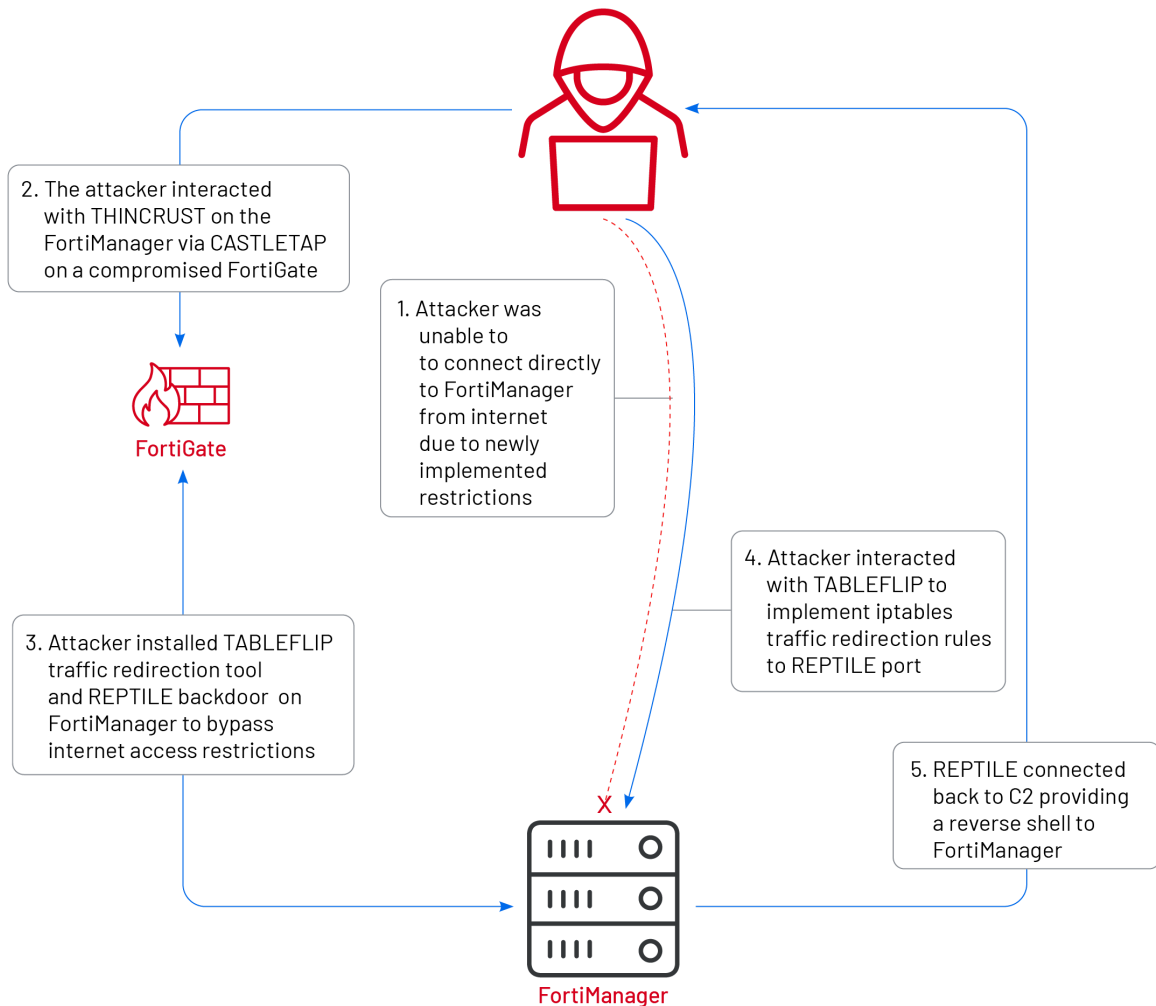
2. The attacker interacted with THINCRUST on the FortiManager via CASTLETAP on a compromised FortiGate

FortiGate

1. Attacker was unable to to connect directly to FortiManager from internet due to newly implemented restrictions

4. Attacker interacted with TABLEFLIP to implement iptables traffic redirection rules to REPTILE port

3. Attacker installed TABLEFLIP traffic redirection tool and REPTILE backdoor on FortiManager to bypass internet access restrictions

5. REPTILE connected back to C2 providing a reverse shell to FortiManager

X

FortiManager